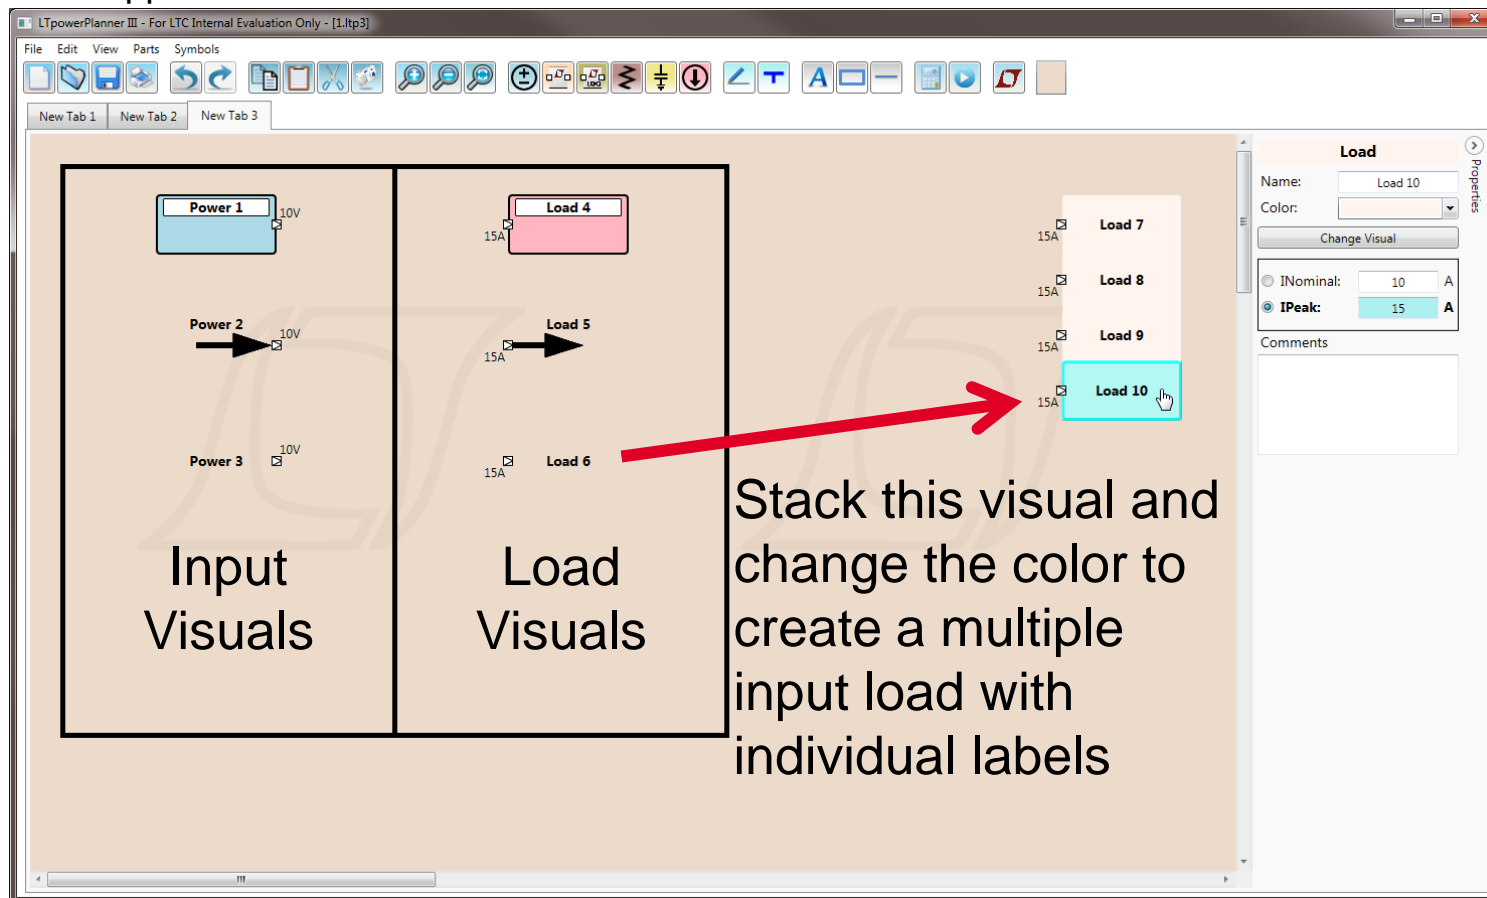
LTpowerPlanner III - For LTC Internal Evaluation Only - [1.ltp3]

File Edit View Parts Symbols

New Tab 1 New Tab 2 New Tab 3

Power 1 10V

Power 2 10V

Power 3 10V

Input Visuals

15A Load 4

15A Load 5

15A Load 6

Load Visuals

15A Load 7

15A Load 8

15A Load 9

15A Load 10

Stack this visual and change the color to create a multiple input load with individual labels

Load
Name: Load 10
Color:
Change Visual
INominal: 10 A
IPeak: 15 A
Comments

Properties